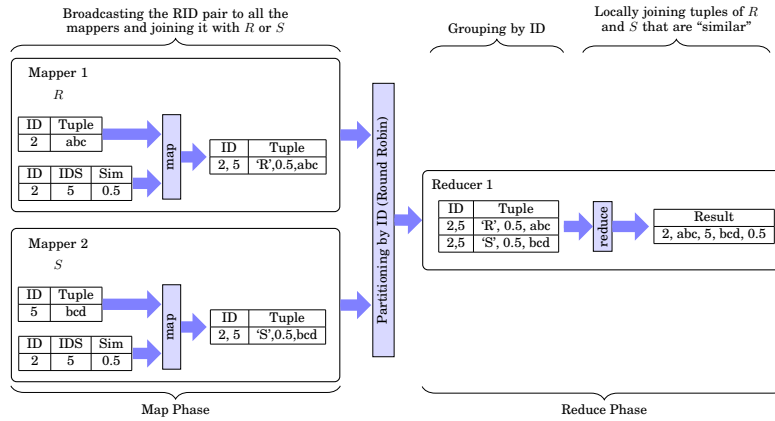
Broadcasting the RID pair to all the mappers and joining it with $R$ or $S$

Grouping by ID

Locally joining tuples of $R$ and $S$ that are "similar"

Mapper 1

$R$

| ID | Tuple |
|---|---|
| 2 | abc |

| ID | IDS | Sim |
|---|---|---|
| 2 | 5 | 0.5 |

map

| ID | Tuple |
|---|---|
| 2, 5 | 'R',0.5,abc |

Partitioning by ID (Round Robin)

Reducer 1

| ID | Tuple |
|---|---|
| 2,5 | 'R', 0.5, abc |
| 2,5 | 'S', 0.5, bcd |

reduce

| Result |
|---|
| 2, abc, 5, bcd, 0.5 |

Mapper 2

$S$

| ID | Tuple |
|---|---|
| 5 | bcd |

| ID | IDS | Sim |
|---|---|---|
| 2 | 5 | 0.5 |

map

| ID | Tuple |
|---|---|
| 2, 5 | 'S',0.5,bcd |

Map Phase

Reduce Phase